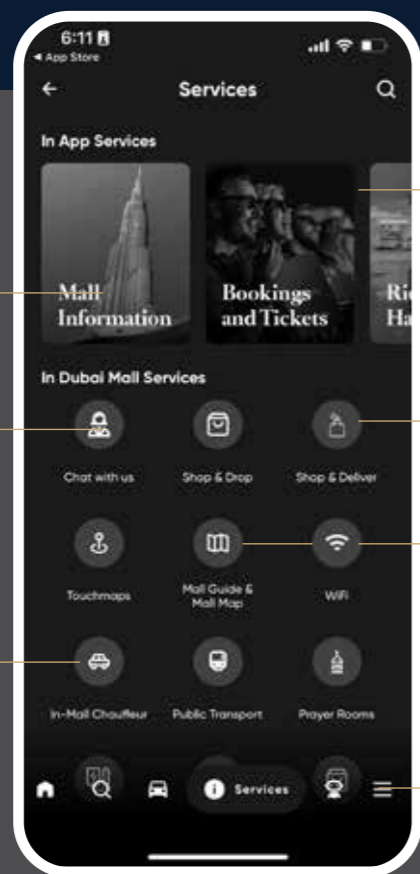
6:11
◂ App Store

Services

In App Services

Mall Information

Bookings and Tickets

Ri Ha

In Dubai Mall Services

Chat with us

Shop & Drop

Shop & Deliver

Touchmaps

Mall Guide & Mall Map

WiFi

In-Mall Chauffeur

Public Transport

Prayer Rooms

Services